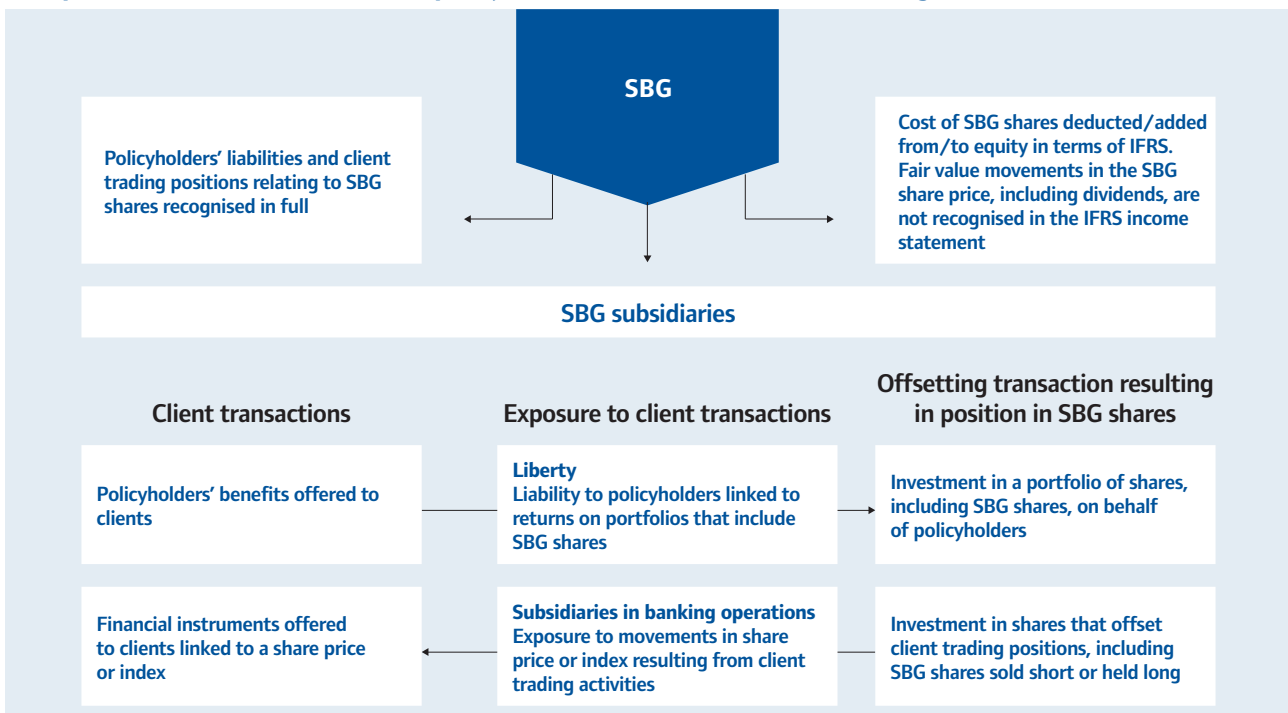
SBG

Policyholders' liabilities and client trading positions relating to SBG shares recognised in full

Cost of SBG shares deducted/added from/to equity in terms of IFRS. Fair value movements in the SBG share price, including dividends, are not recognised in the IFRS income statement

SBG subsidiaries

Client transactions

Exposure to client transactions

Offsetting transaction resulting in position in SBG shares

Policyholders' benefits offered to clients

Liberty
Liability to policyholders linked to returns on portfolios that include SBG shares

Investment in a portfolio of shares, including SBG shares, on behalf of policyholders

Financial instruments offered to clients linked to a share price or index

Subsidiaries in banking operations
Exposure to movements in share price or index resulting from client trading activities

Investment in shares that offset client trading positions, including SBG shares sold short or held long